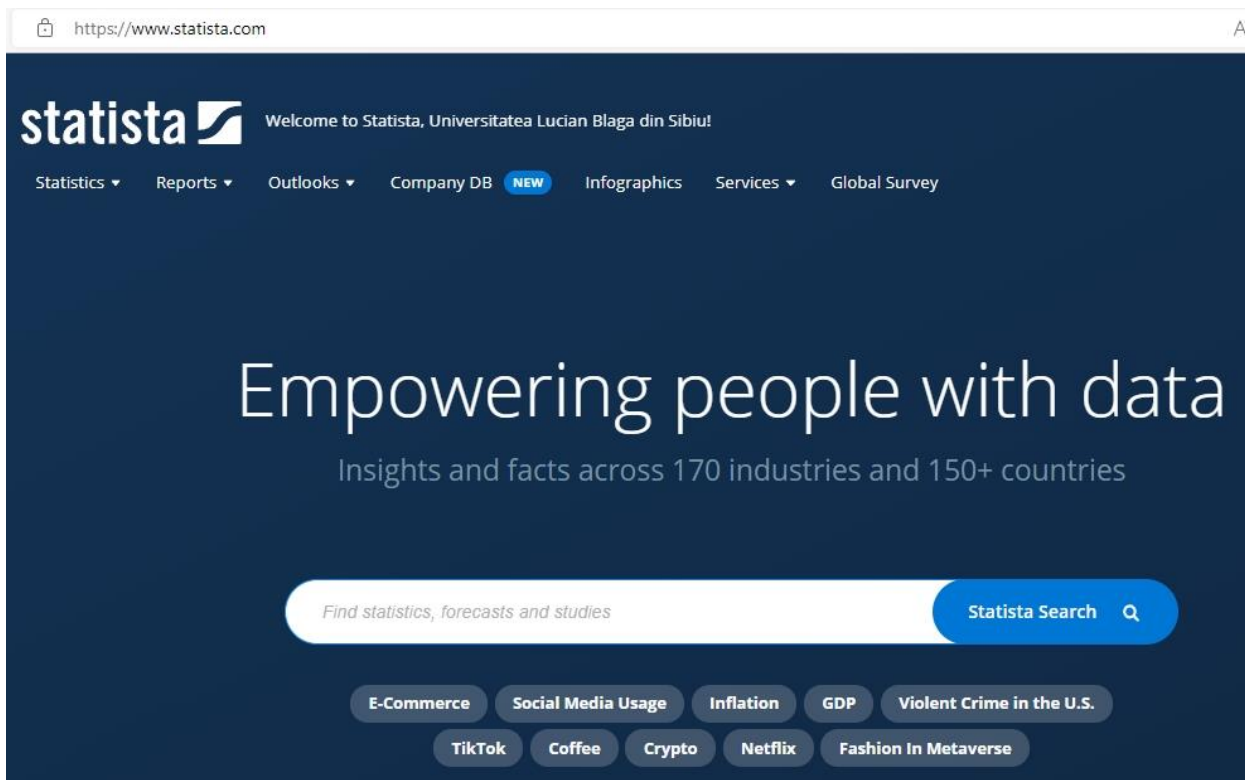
https://www.statista.com

A

statista

Welcome to Statista, Universitatea Lucian Blaga din Sibiu!

Statistics ▾ Reports ▾ Outlooks ▾ Company DB NEW Infographics Services ▾ Global Survey

Empowering people with data

Insights and facts across 170 industries and 150+ countries

Find statistics, forecasts and studies

Statista Search

E-Commerce Social Media Usage Inflation GDP Violent Crime in the U.S.

TikTok Coffee Crypto Netflix Fashion In Metaverse